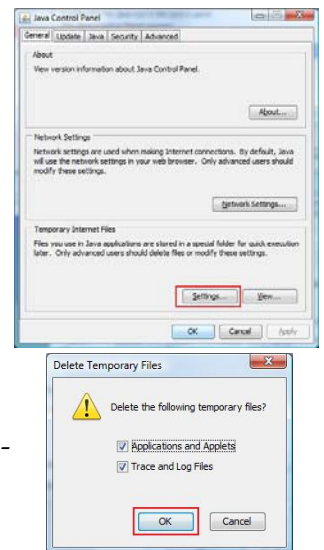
Java Control Panel

General | Update | Java | Security | Advanced

About

View version information about Java Control Panel.

About...

Network Settings

Network settings are used when making Internet connections. By default, Java will use the network settings in your web browser. Only advanced users should modify these settings.

Network Settings...

Temporary Internet Files

Files you use in Java applications are stored in a special folder for quick execution later. Only advanced users should delete files or modify these settings.

Settings... | View...

OK | Cancel | Apply

Delete Temporary Files

Delete the following temporary files?

Applications and Applets

Trace and Log Files

OK | Cancel